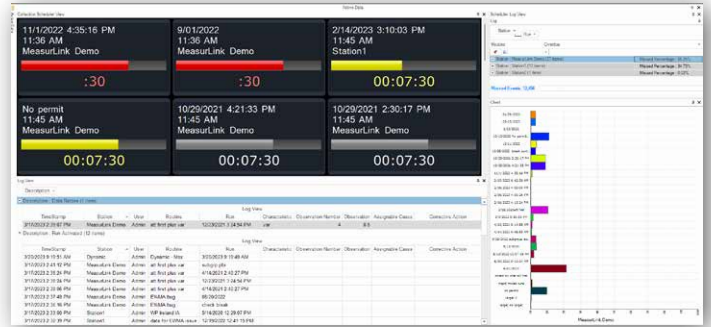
Name Data

Schedule Scheduler View

11/1/2022 4:35:16 PM
11:36 AM
MeasurLink Demo
:30

9/01/2022
11:36 AM
MeasurLink Demo
:30

2/14/2023 3:10:03 PM
11:36 AM
Station1
00:07:30

No permit
11:45 AM
MeasurLink Demo
00:07:30

10/29/2021 4:21:33 PM
11:45 AM
MeasurLink Demo
00:07:30

10/29/2021 2:30:17 PM
11:45 AM
MeasurLink Demo
00:07:30

Scheduler Log View

Station
Run

Station : MeasurLink Demo
Station : Station1
Station : Station1

Missed Percentage

Missed Events: 12,698

Chart

MeasurLink Demo

Log View

Description

Log View

| TimeStamp | Station | User | Routine | Run | Characteristic | Observation Number | Observation | Assignable Cause | Corrective Action |
|---|---|---|---|---|---|---|---|---|---|
| 3/17/2023 2:29:07 PM | MeasurLink Demo | Admin | all first plus var | 12/2/2021 3:14:54 PM | var | 4 | 8.0 | | |

Log View

| TimeStamp | Station | User | Routine | Run | Characteristic | Observation Number | Observation | Assignable Cause | Corrective Action |
|---|---|---|---|---|---|---|---|---|---|
| 3/20/2023 9:10:51 AM | Dynamic | Admin | Dynamic - Ibso | 3/20/2023 9:15:48 AM | | | | | |
| 3/20/2023 2:41:52 PM | MeasurLink Demo | Admin | all first plus var | output pile | | | | | |
| 3/17/2023 2:35:24 PM | MeasurLink Demo | Admin | all first plus var | 4/14/2021 2:43:27 PM | | | | | |
| 3/17/2023 2:35:24 PM | MeasurLink Demo | Admin | all first plus var | 12/2/2021 3:14:54 PM | | | | | |
| 3/17/2023 2:35:06 PM | MeasurLink Demo | Admin | all first plus var | 4/14/2021 2:43:27 PM | | | | | |
| 3/17/2023 2:37:46 PM | MeasurLink Demo | Admin | ENMA Bag | 06/29/2020 | | | | | |
| 3/17/2023 2:33:56 PM | MeasurLink Demo | Admin | ENMA Bag | check break | | | | | |
| 3/17/2023 2:33:05 PM | Station1 | Admin | WP Island IA | 8/14/2020 12:28:07 PM | | | | | |
| 3/17/2023 2:30:55 PM | Station1 | Admin | data for CONA issue | 12/18/2020 12:41:15 PM | | | | | |